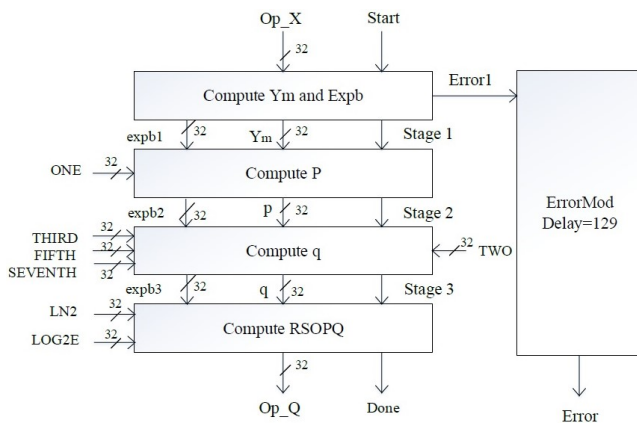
Op_X
Start
32
Compute Ym and Expb
Error1
expb1
32
Ym
32
Stage 1
ONE
32
Compute P
ErrorMod
Delay=129
expb2
32
p
32
Stage 2
THIRD
FIFTH
SEVENTH
32
32
32
Compute q
32
TWO
expb3
32
q
32
Stage 3
LN2
32
LOG2E
32
Compute RSOPQ
32
Op_Q
Done
Error